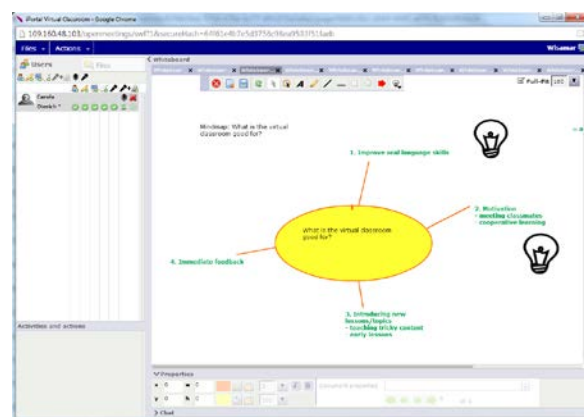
iPortal Virtual Classroom - Google Chrome

109.160.48.103/openmeetings/swf?lzproxied=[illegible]

Files ▾ Actions ▾

Users Files

Carola
Dominik *

Whiteboard

Full-Fit 100

Mindmap: What is the virtual classroom good for?

1. Improve oral language skills

What is the virtual classroom good for?

2. Motivation
- meeting classmates
- cooperative learning

4. Immediate feedback

3. Introducing new lessons/topics
- teaching tricky content
- early lessons

Activities and actions

Properties

Chat